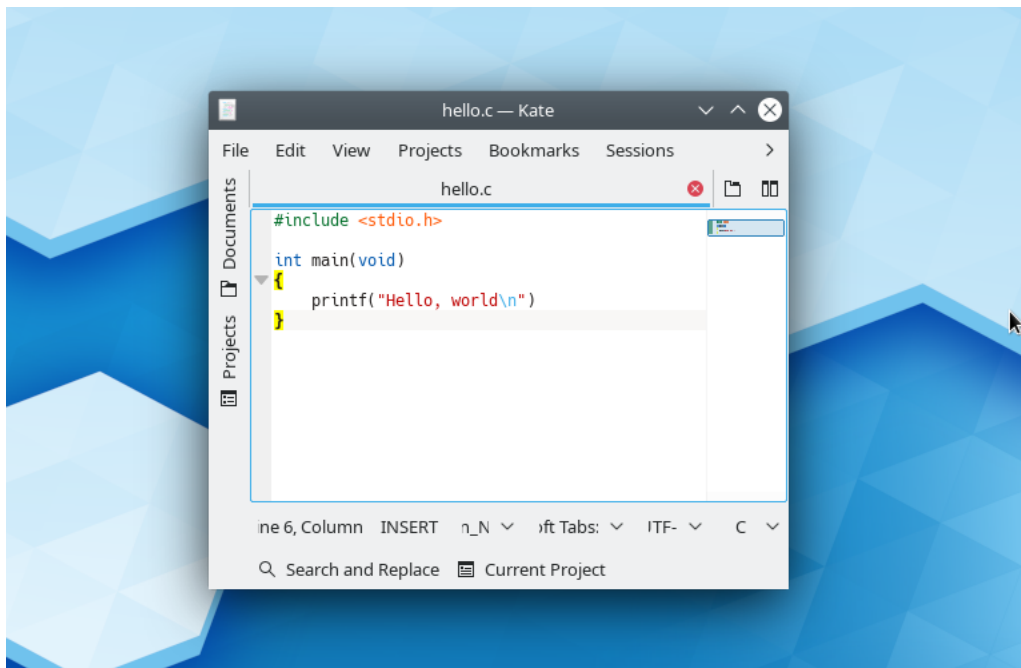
hello.c — Kate

File Edit View Projects Bookmarks Sessions

Documents
Projects

hello.c

#include <stdio.h>

int main(void)
{
    printf("Hello, world\n")
}

ine 6, Column INSERT n_N ›ft Tabs: ITF- C

Search and Replace Current Project